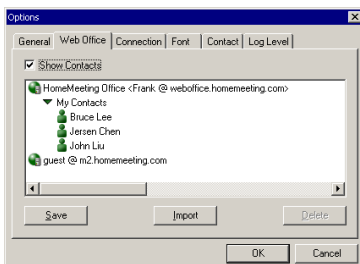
Options

General | Web Office | Connection | Font | Contact | Log Level

Show Contacts

HomeMeeting Office <Frank @ weboffice.homemeeting.com>
My Contacts
Bruce Lee
Jersen Chen
John Liu
guest @ m2.homemeeting.com

Save
Import
Delete

OK
Cancel